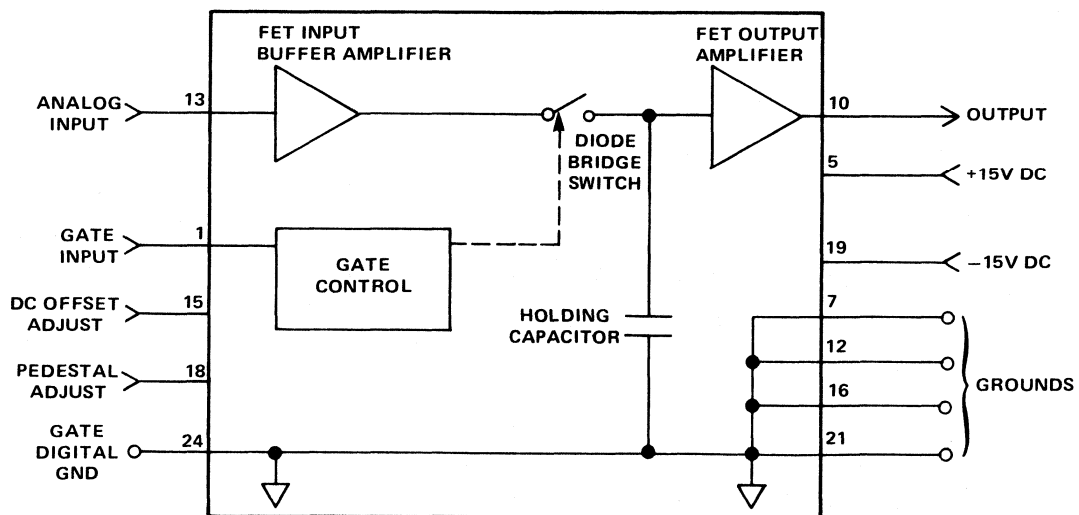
FET INPUT BUFFER AMPLIFIER

FET OUTPUT AMPLIFIER

ANALOG INPUT

13

DIODE BRIDGE SWITCH

10

OUTPUT

5

+15V DC

GATE INPUT

1

GATE CONTROL

19

−15V DC

DC OFFSET ADJUST

15

HOLDING CAPACITOR

7

12

PEDESTAL ADJUST

18

GROUNDS

16

GATE DIGITAL GND

24

21